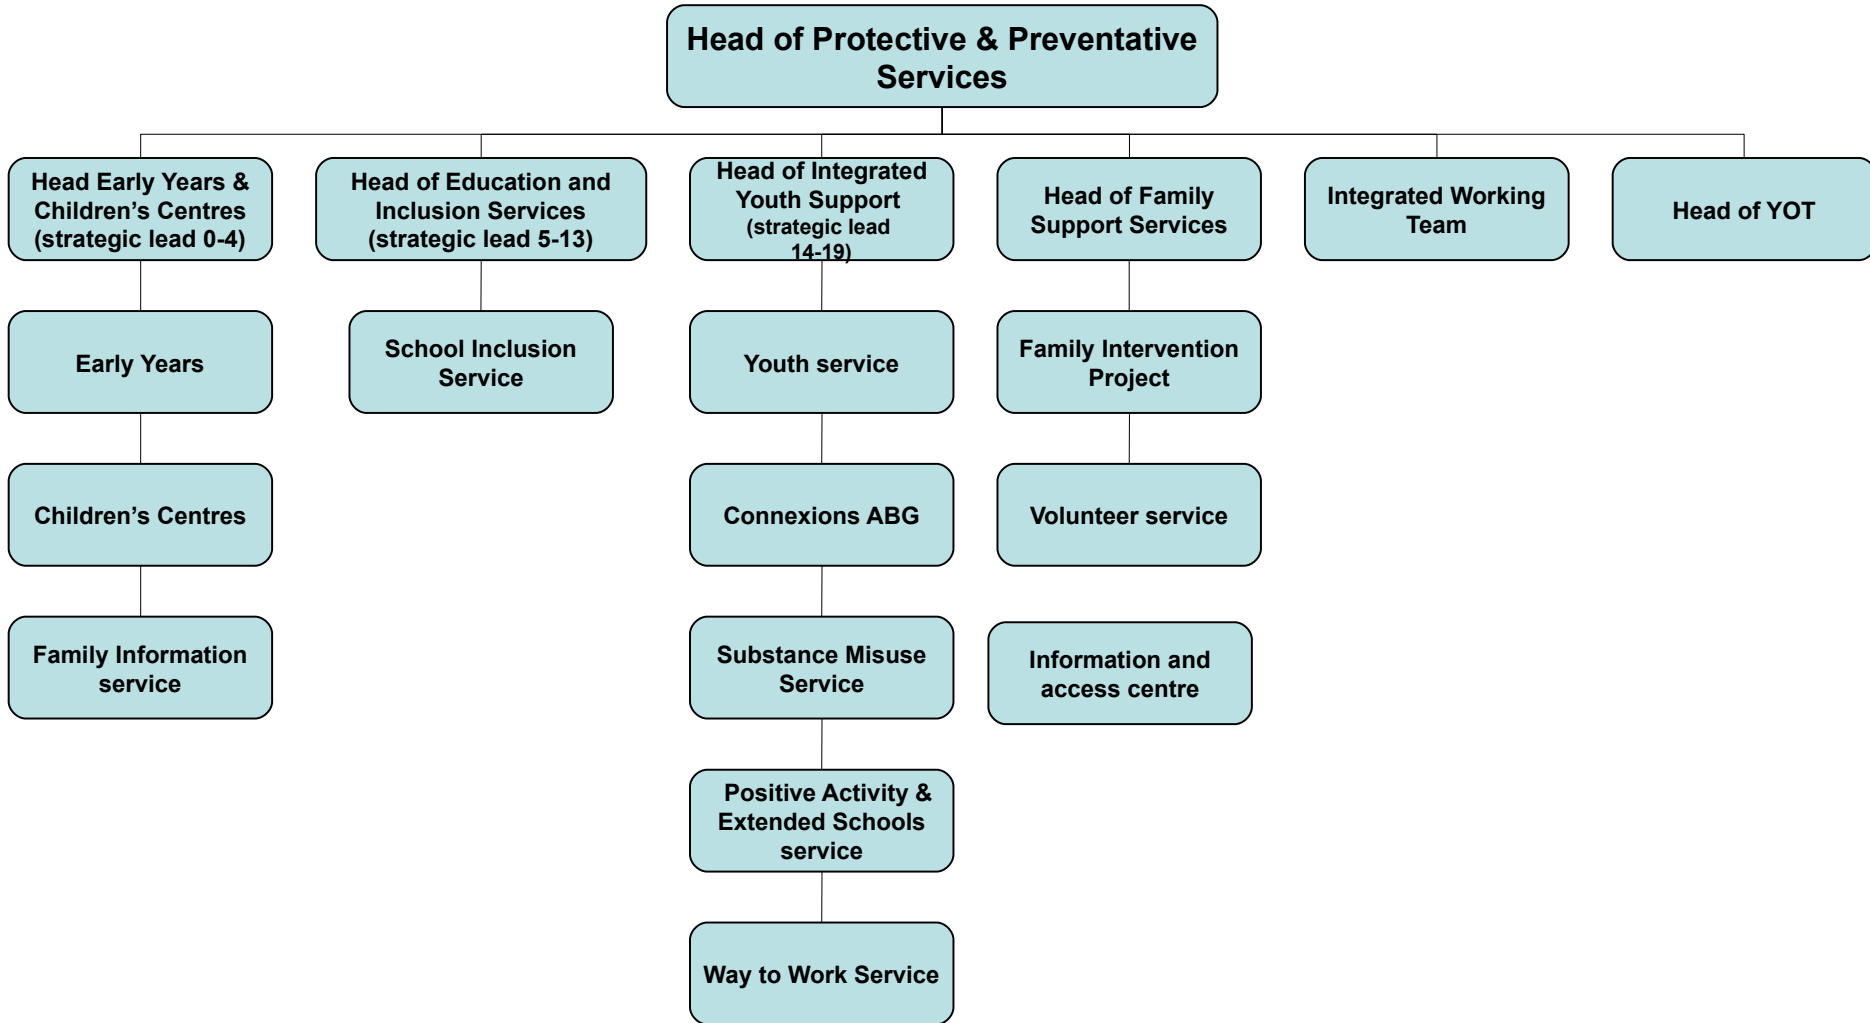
Head of Protective & Preventative Services

Head Early Years & Children’s Centres (strategic lead 0-4)

Early Years

Children’s Centres

Family Information service

Head of Education and Inclusion Services (strategic lead 5-13)

School Inclusion Service

Head of Integrated Youth Support (strategic lead 14-19)

Youth service

Connexions ABG

Substance Misuse Service

Positive Activity & Extended Schools service

Way to Work Service

Head of Family Support Services

Family Intervention Project

Volunteer service

Information and access centre

Integrated Working Team

Head of YOT